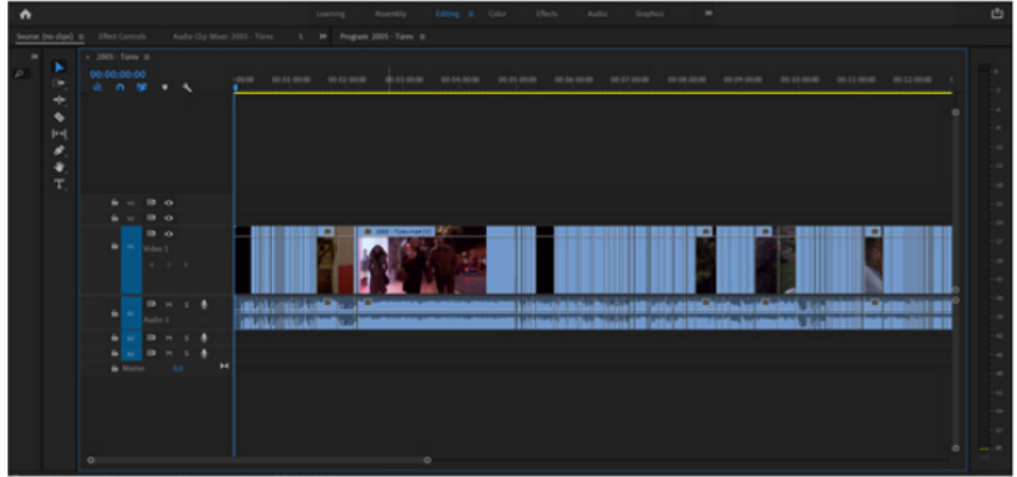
Learning Assembly Editing Color Effects Audio Graphics »

Source: (no clips) Effect Controls Audio Clip Mixer: 2005 - Timeline Program: 2005 - Timeline

× 2005 - Timeline ≡

00:00:00:00

:00:00 00:01:00:00 00:02:00:00 00:03:00:00 00:04:00:00 00:05:00:00 00:06:00:00 00:07:00:00 00:08:00:00 00:09:00:00 00:10:00:00 00:11:00:00 00:12:00:00

V3
V2
V1 Video 1
A1 Audio 1
A2
A3
Master 0.0